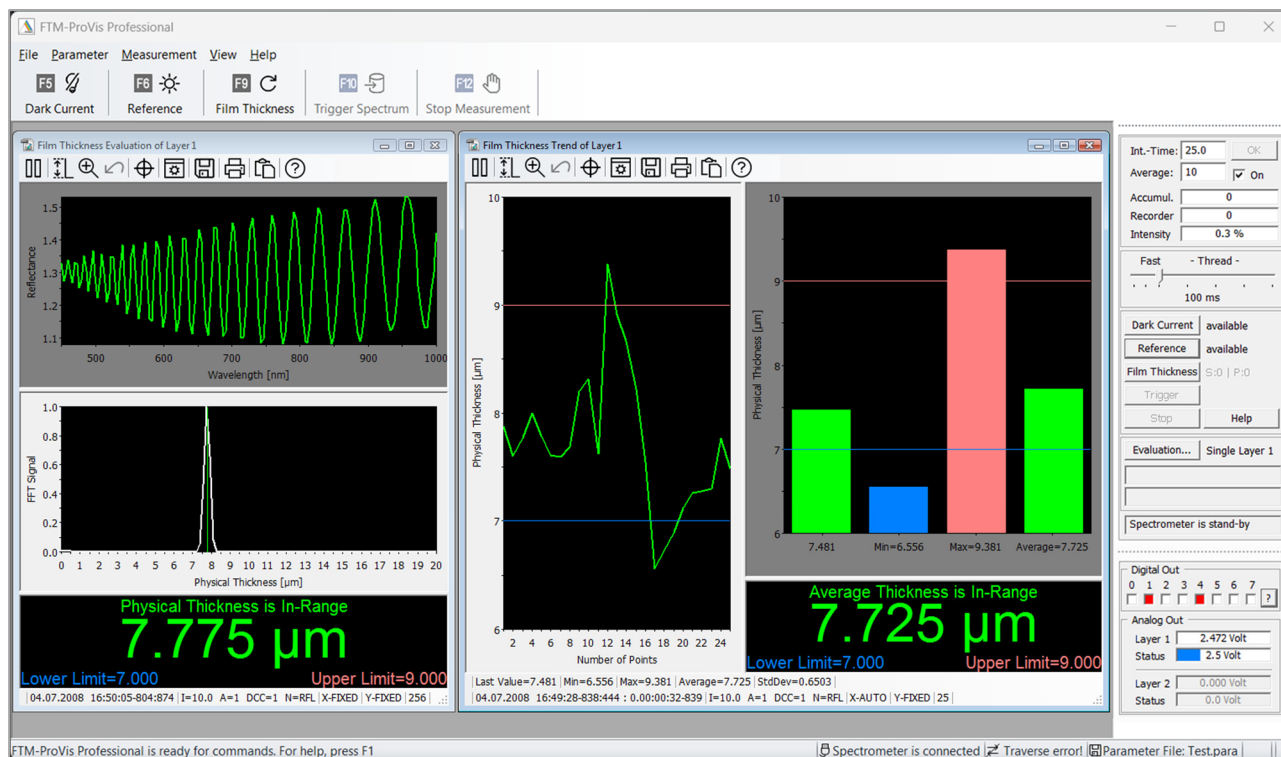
FTM-ProVis Professional

File Parameter Measurement View Help

F5 Dark Current F6 Reference F9 Film Thickness F10 Trigger Spectrum F12 Stop Measurement

Film Thickness Evaluation of Layer 1

1.5 1.4 1.3 1.2 1.1
Reflectance
500 600 700 800 900 1000
Wavelength [nm]

1.0 0.8 0.6 0.4 0.2 0.0
FFT Signal
0 1 2 3 4 5 6 7 8 9 10 11 12 13 14 15 16 17 18 19 20
Physical Thickness [µm]

Physical Thickness is In-Range
7.775 µm
Lower Limit=7.000 Upper Limit=9.000

04.07.2008 16:50:05-804:874 | I=10.0 A=1 DCC=1 N=RFL X-FIXED Y-FIXED 256

Film Thickness Trend of Layer 1

10 9 8 7 6
Physical Thickness [µm]
2 4 6 8 10 12 14 16 18 20 22 24
Number of Points

10 9 8 7 6
Physical Thickness [µm]
7.481 Min=6.556 Max=9.381 Average=7.725

Average Thickness is In-Range
7.725 µm
Lower Limit=7.000 Upper Limit=9.000

Last Value=7.481 | Min=6.556 | Max=9.381 | Average=7.725 | StdDev=0.6503
04.07.2008 16:49:28-838:444 : 0.00:00:32-839 | I=10.0 A=1 DCC=1 N=RFL X-AUTO Y-FIXED 25

Int.-Time: 25.0 OK
Average: 10 On
Accumul. 0
Recorder 0
Intensity 0.3 %
Fast - Thread -
100 ms
Dark Current available
Reference available
Film Thickness S:0 | P:0
Trigger
Stop Help
Evaluation... Single Layer 1
Spectrometer is stand-by

Digital Out
0 1 2 3 4 5 6 7
?
Analog Out
Layer 1 2.472 Volt
Status 2.5 Volt
Layer 2 0.000 Volt
Status 0.0 Volt

FTM-ProVis Professional is ready for commands. For help, press F1 | Spectrometer is connected | Traverse error! | Parameter File: Test.para